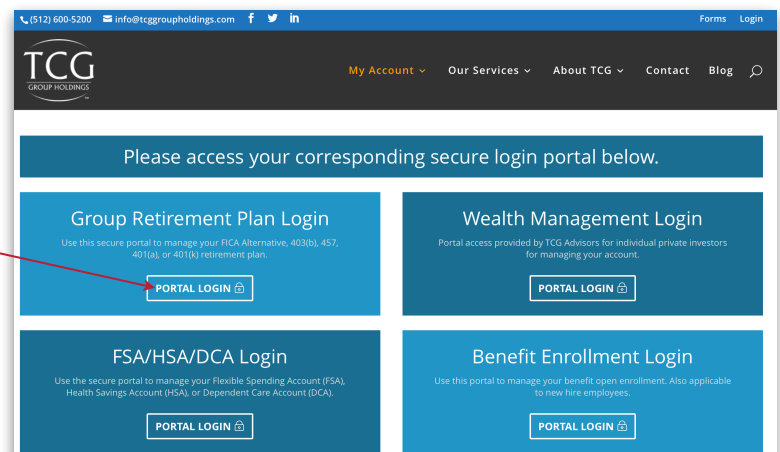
(512) 600-5200 info@tcggroupholdings.com Forms Login

TCG GROUP HOLDINGS

My Account Our Services About TCG Contact Blog

Please access your corresponding secure login portal below.

Group Retirement Plan Login

Use this secure portal to manage your FICA Alternative, 403(b), 457, 401(a), or 401(k) retirement plan.

PORTAL LOGIN

Wealth Management Login

Portal access provided by TCG Advisors for individual private investors for managing your account.

PORTAL LOGIN

FSA/HSA/DCA Login

Use the secure portal to manage your Flexible Spending Account (FSA), Health Savings Account (HSA), or Dependent Care Account (DCA).

PORTAL LOGIN

Benefit Enrollment Login

Use this portal to manage your benefit open enrollment. Also applicable to new hire employees.

PORTAL LOGIN